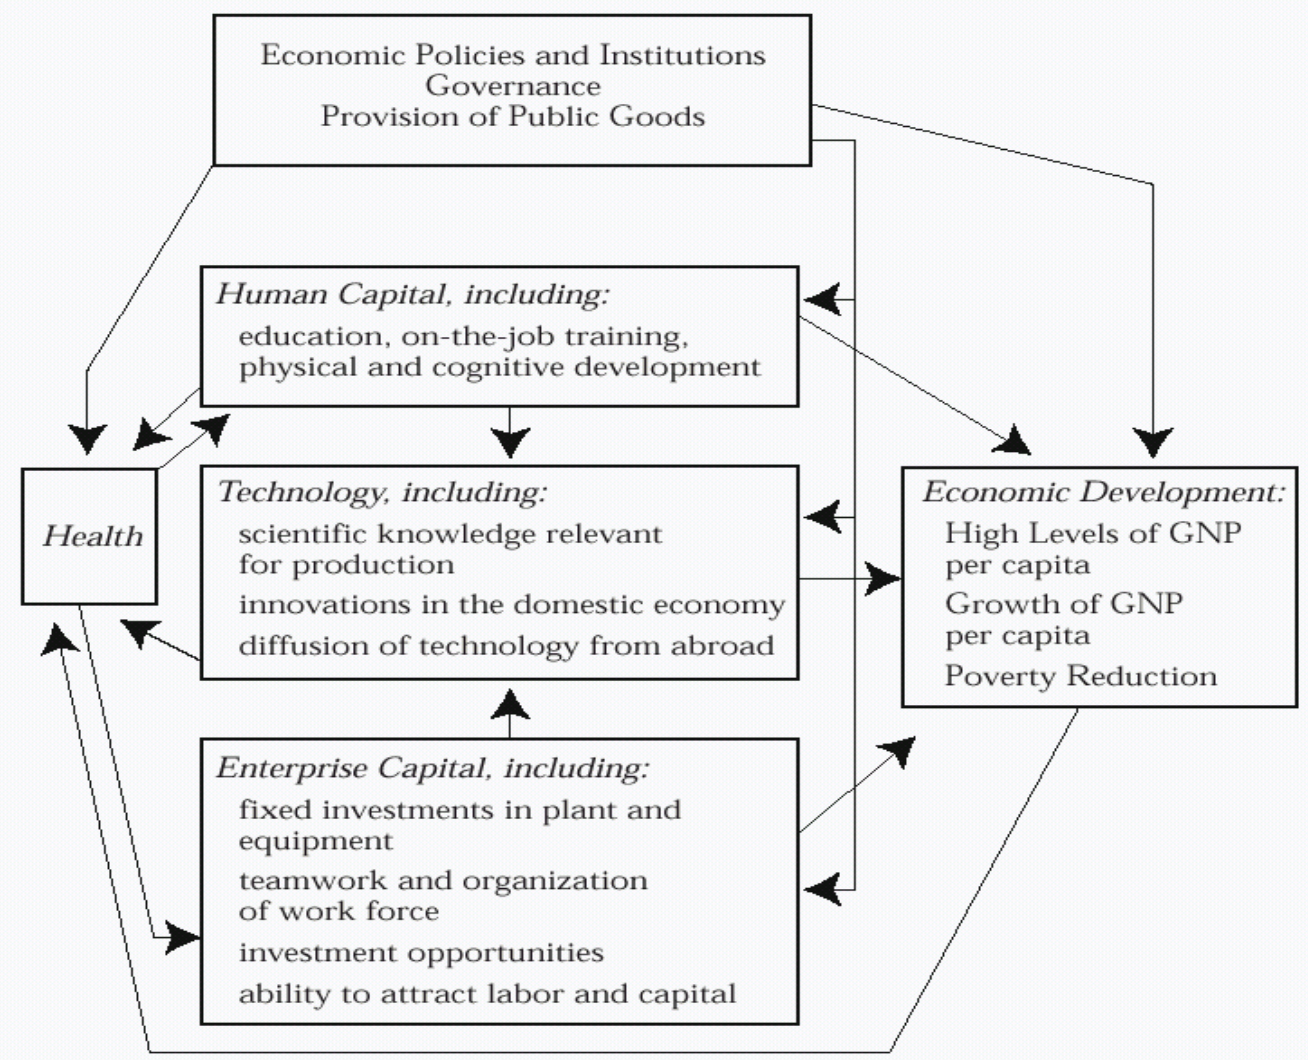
Economic Policies and Institutions
Governance
Provision of Public Goods

Human Capital, including:
education, on-the-job training, physical and cognitive development

Health

Technology, including:
scientific knowledge relevant for production
innovations in the domestic economy
diffusion of technology from abroad

Economic Development:
High Levels of GNP per capita
Growth of GNP per capita
Poverty Reduction

Enterprise Capital, including:
fixed investments in plant and equipment
teamwork and organization of work force
investment opportunities
ability to attract labor and capital